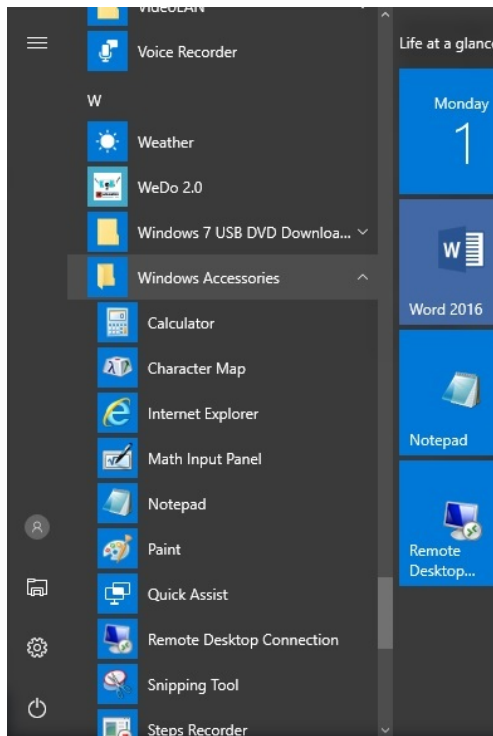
VideoLAN
Voice Recorder
W
Weather
WeDo 2.0
Windows 7 USB DVD Downloa...
Windows Accessories
Calculator
Character Map
Internet Explorer
Math Input Panel
Notepad
Paint
Quick Assist
Remote Desktop Connection
Snipping Tool
Steps Recorder

Life at a glance
Monday
1
Word 2016
Notepad
Remote Desktop...